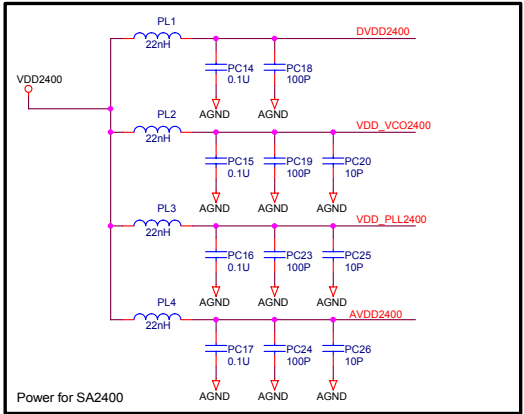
PL1
22nH
DVDD2400
VDD2400
PC14
0.1U
PC18
100P
AGND
AGND
PL2
22nH
VDD_VCO2400
PC15
0.1U
PC19
100P
PC20
10P
AGND
AGND
AGND
PL3
22nH
VDD_PLL2400
PC16
0.1U
PC23
100P
PC25
10P
AGND
AGND
AGND
PL4
22nH
AVDD2400
PC17
0.1U
PC24
100P
PC26
10P
AGND
AGND
AGND
Power for SA2400